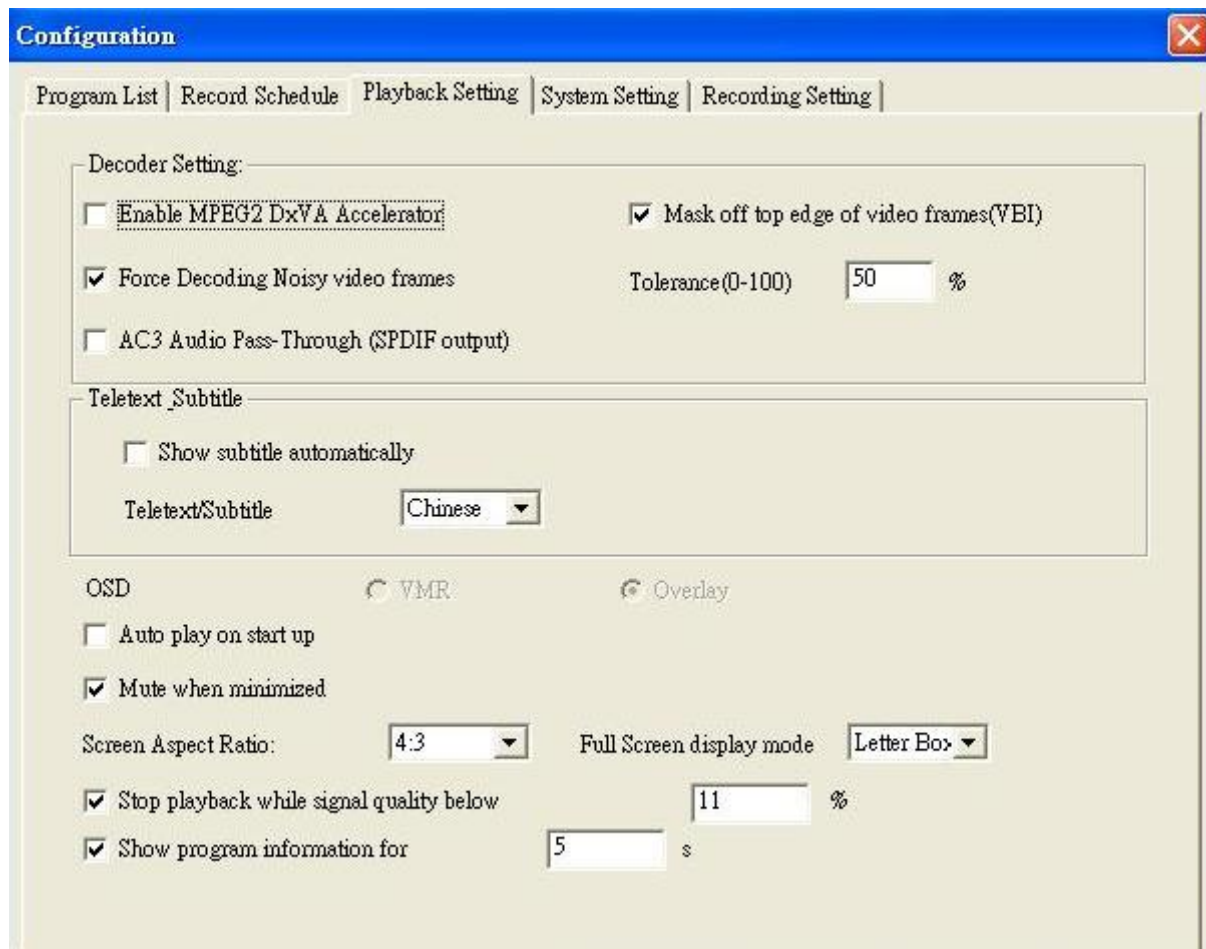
Configuration

Program List | Record Schedule | Playback Setting | System Setting | Recording Setting

Decoder Setting:

Enable MPEG2 DxVA Accelerator

Mask off top edge of video frames(VBI)

Force Decoding Noisy video frames

Tolerance(0-100) 50 %

AC3 Audio Pass-Through (SPDIF output)

Teletext_Subtitle

Show subtitle automatically

Teletext/Subtitle Chinese

OSD VMR Overlay

Auto play on start up

Mute when minimized

Screen Aspect Ratio: 4:3 Full Screen display mode Letter Bo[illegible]

Stop playback while signal quality below 11 %

Show program information for 5 s